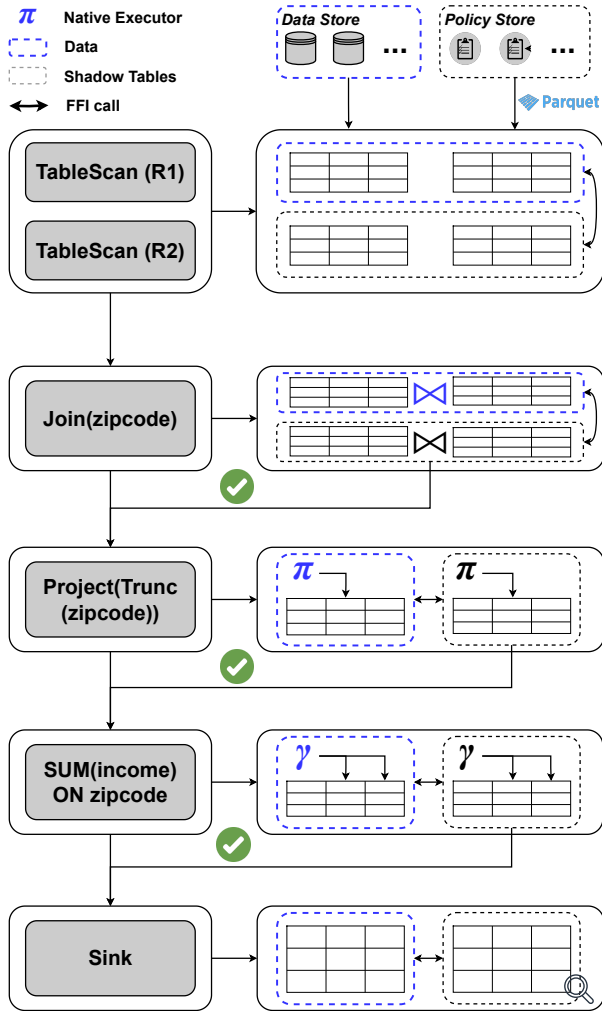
$\pi$ Native Executor
Data
Shadow Tables
FFI call

Data Store
...
Policy Store
...
Parquet

TableScan (R1)
TableScan (R2)

Join(zipcode)
$\bowtie$
$\bowtie$

Project(Trunc (zipcode))
$\pi$
$\pi$

SUM(income) ON zipcode
$\gamma$
$\gamma$

Sink